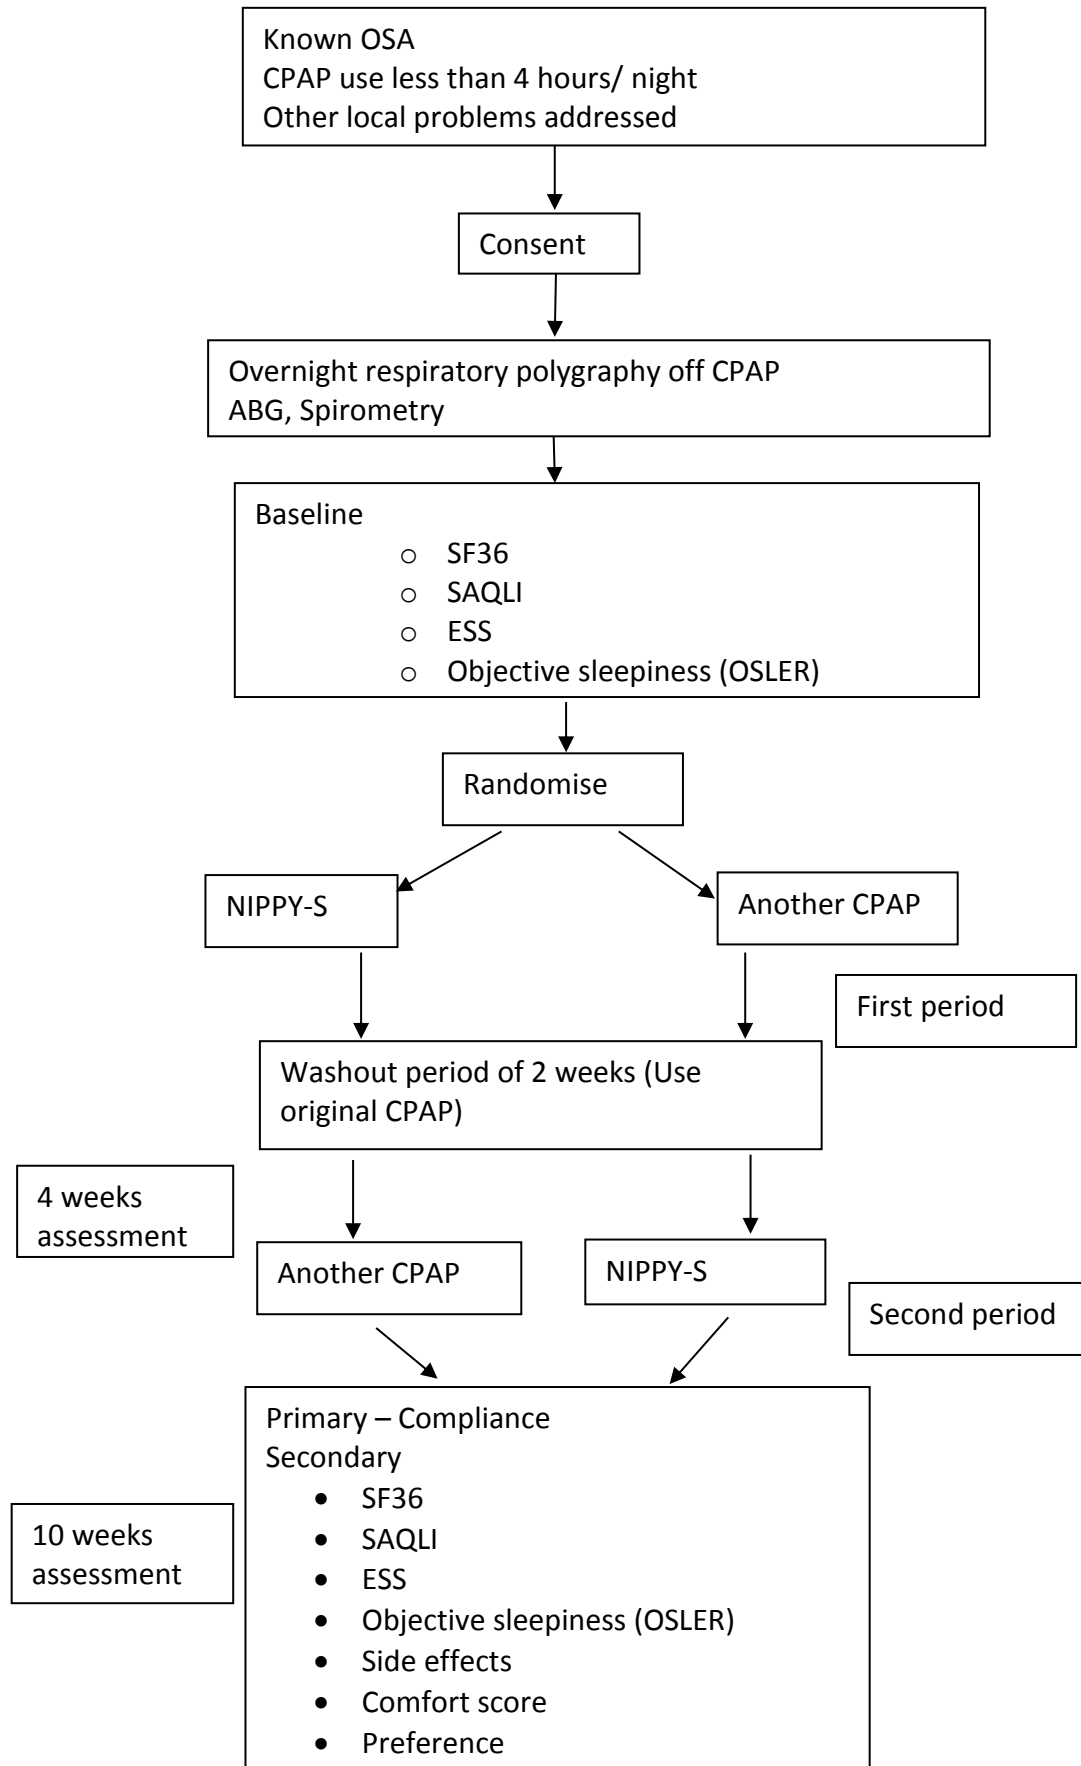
Known OSA
CPAP use less than 4 hours/ night
Other local problems addressed

Consent

Overnight respiratory polygraphy off CPAP
ABG, Spirometry

Baseline
- SF36
- SAQLI
- ESS
- Objective sleepiness (OSLER)

Randomise

NIPPY-S

Another CPAP

First period

Washout period of 2 weeks (Use original CPAP)

4 weeks assessment

Another CPAP

NIPPY-S

Second period

Primary – Compliance
Secondary
- SF36
- SAQLI
- ESS
- Objective sleepiness (OSLER)
- Side effects
- Comfort score
- Preference

10 weeks assessment